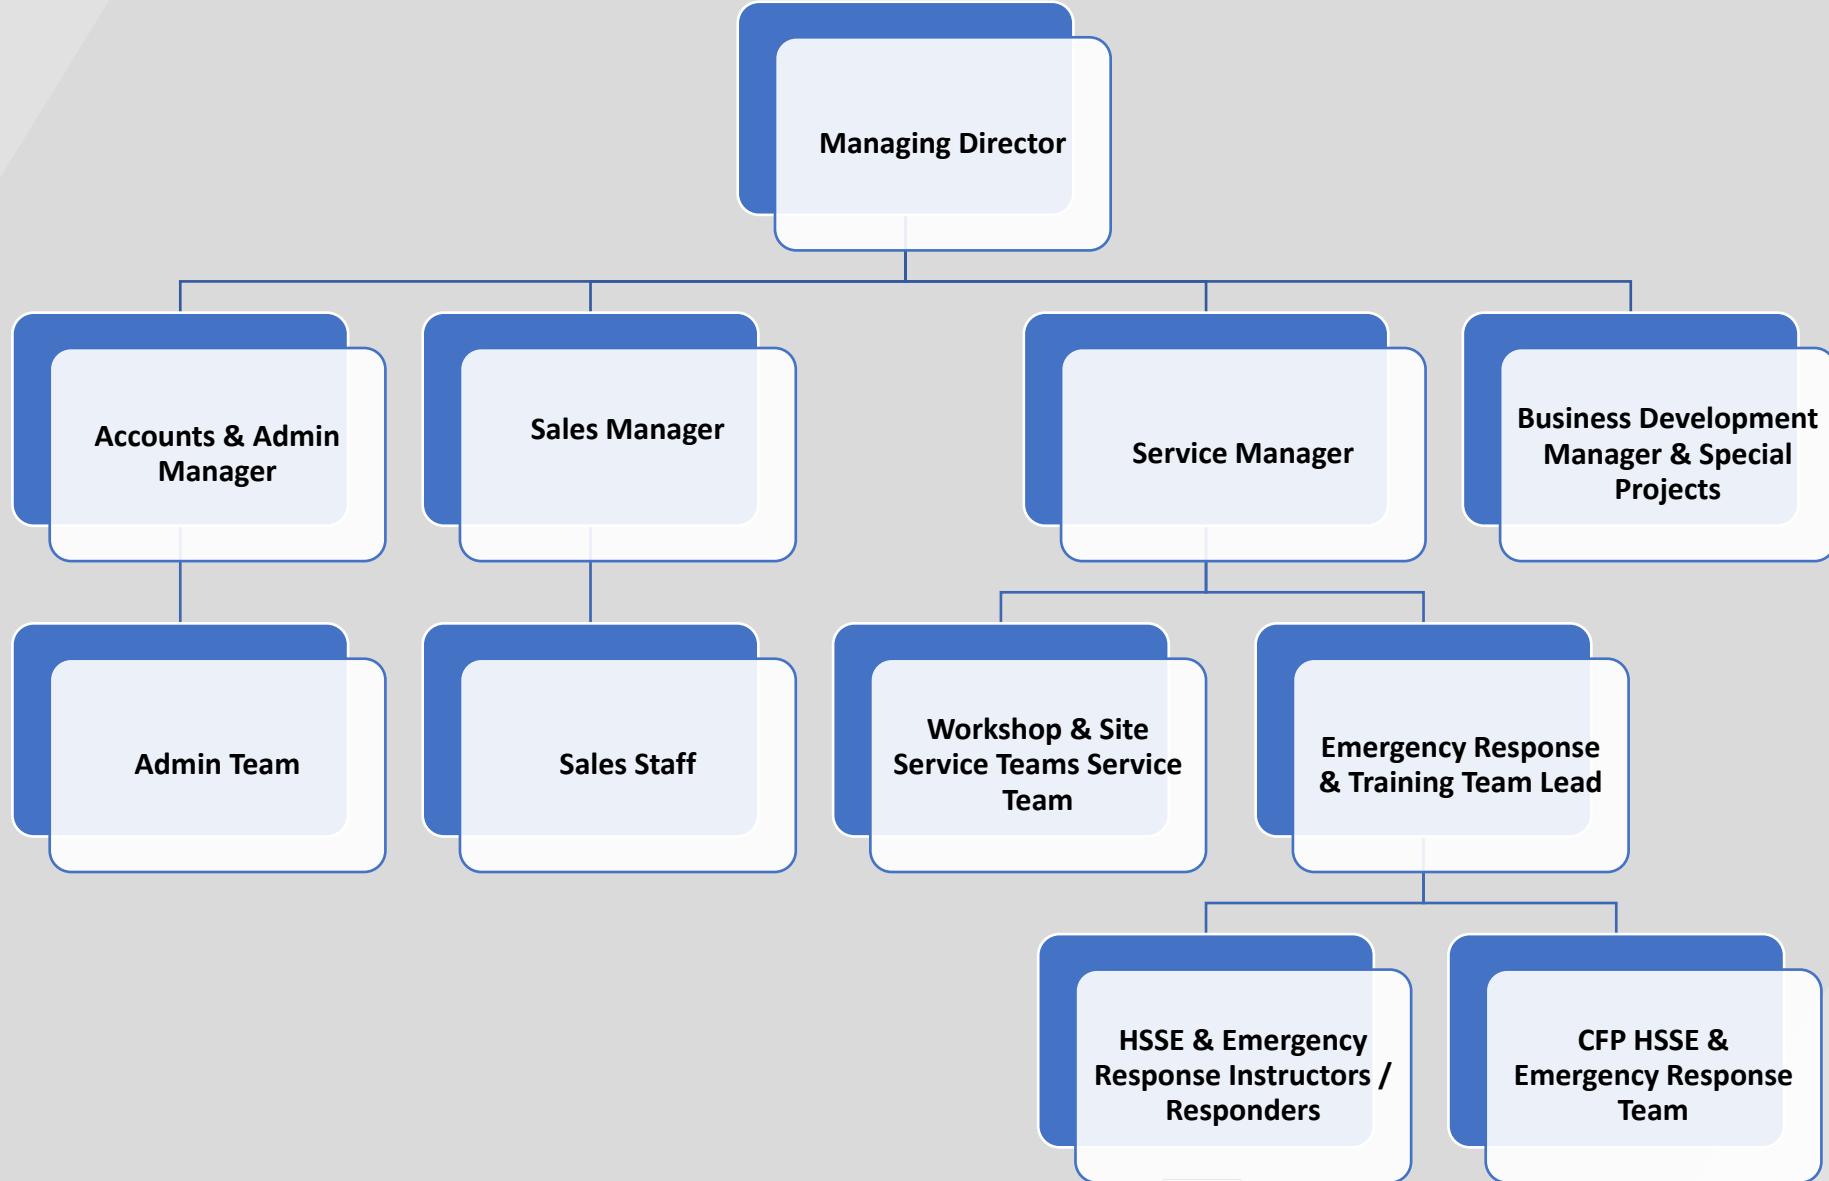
Managing Director

Accounts & Admin Manager

Sales Manager

Service Manager

Business Development Manager & Special Projects

Admin Team

Sales Staff

Workshop & Site Service Teams Service Team

Emergency Response & Training Team Lead

HSSE & Emergency Response Instructors / Responders

CFP HSSE & Emergency Response Team